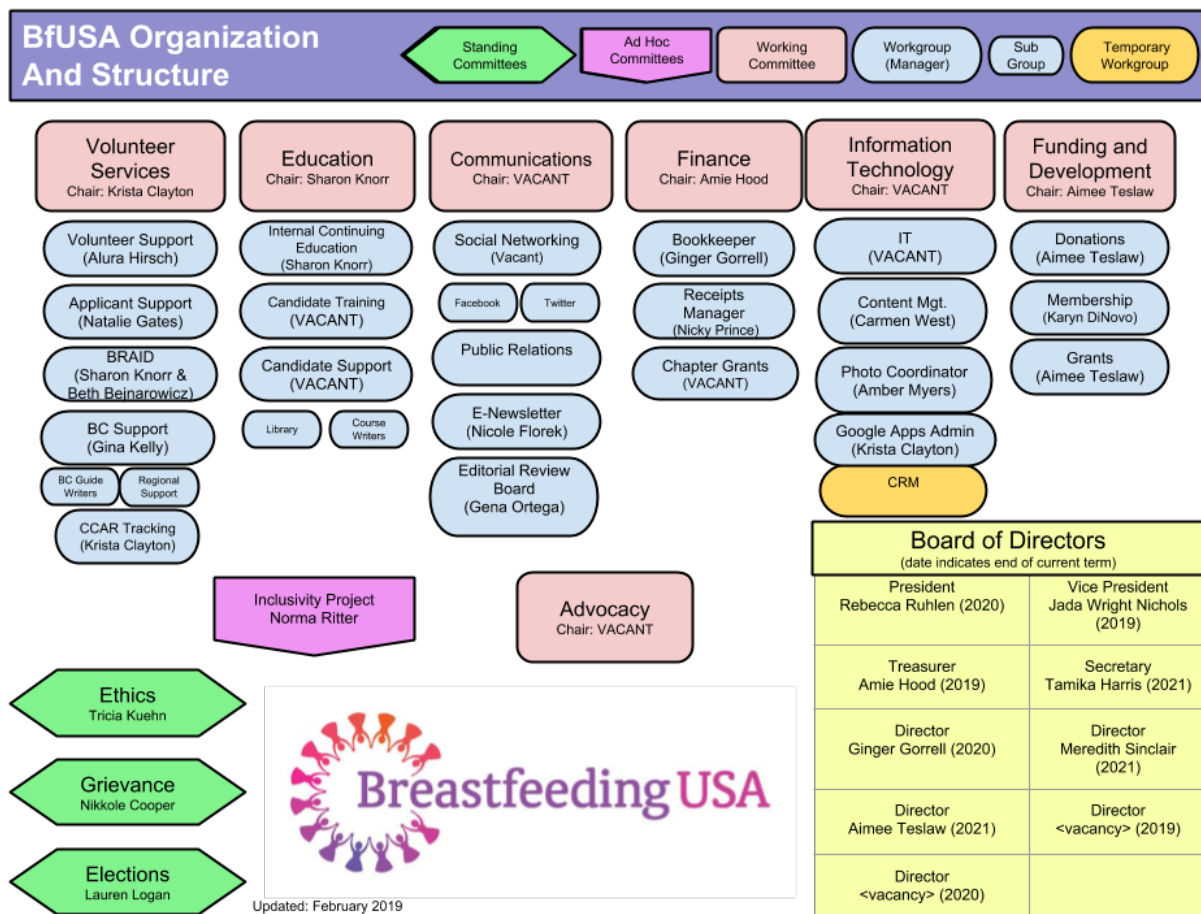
BfUSA Organization And Structure

Standing Committees
Ad Hoc Committees
Working Committee
Workgroup (Manager)
Sub Group
Temporary Workgroup

Volunteer Services
Chair: Krista Clayton

Volunteer Support (Alura Hirsch)
Applicant Support (Natalie Gates)
BRAID (Sharon Knorr & Beth Bejnarowicz)
BC Support (Gina Kelly)
BC Guide Writers
Regional Support
CCAR Tracking (Krista Clayton)

Education
Chair: Sharon Knorr

Internal Continuing Education (Sharon Knorr)
Candidate Training (VACANT)
Candidate Support (VACANT)
Library
Course Writers

Communications
Chair: VACANT

Social Networking (Vacant)
Facebook
Twitter
Public Relations
E-Newsletter (Nicole Florek)
Editorial Review Board (Gena Ortega)

Finance
Chair: Amie Hood

Bookkeeper (Ginger Gorrell)
Receipts Manager (Nicky Prince)
Chapter Grants (VACANT)

Information Technology
Chair: VACANT

IT (VACANT)
Content Mgt. (Carmen West)
Photo Coordinator (Amber Myers)
Google Apps Admin (Krista Clayton)
CRM

Funding and Development
Chair: Aimee Teslaw

Donations (Aimee Teslaw)
Membership (Karyn DiNovo)
Grants (Aimee Teslaw)

Inclusivity Project
Norma Ritter

Advocacy
Chair: VACANT

Board of Directors
(date indicates end of current term)

| | |
|---|---|
| President Rebecca Ruhlen (2020) | Vice President Jada Wright Nichols (2019) |
| Treasurer Amie Hood (2019) | Secretary Tamika Harris (2021) |
| Director Ginger Gorrell (2020) | Director Meredith Sinclair (2021) |
| Director Aimee Teslaw (2021) | Director <vacancy> (2019) |
| Director <vacancy> (2020) | |

Ethics
Tricia Kuehn

Grievance
Nikkole Cooper

Elections
Lauren Logan

Breastfeeding USA

Updated: February 2019